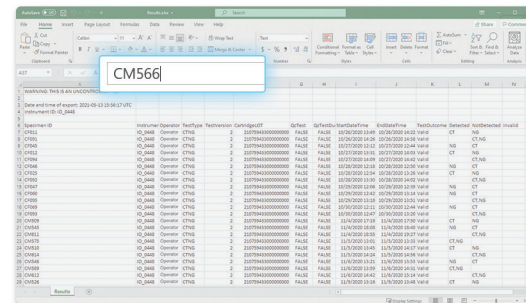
AutoSave Results.xls Search

File Home Insert Page Layout Formulas Data Review View Help Share Comments

Cut Copy Format Painter Calibri 11 Wrap Text Text Merge & Center Conditional Formatting Format as Table Cell Styles Insert Delete Format AutoSum Fill Clear Sort & Filter Find & Select Analyze Data

Clipboard Font Alignment Number Styles Cells Editing Analysis

A37

CM566

WARNING: THIS IS AN UNCONTROLLED

Date and time of export: 2021-09-13 15:56:17 UTC
Instrument ID: ID_0448

| Specimen ID | Instrument | Operator | TestType | TestVersion | CartridgeLOT | QcTest | QcTestStatus | StartDateTime | EndDateTime | TestOutcome | Detected | NotDetected | Invalid |
|---|---|---|---|---|---|---|---|---|---|---|---|---|---|
| CF611 | ID_0448 | Operator | CTNG | 2 | 2107594300000000000 | FALSE | FALSE | 10/26/2020 13:49 | 10/26/2020 14:22 | Valid | CT | NG | |
| CF555 | ID_0448 | Operator | CTNG | 2 | 2107594300000000000 | FALSE | FALSE | 10/26/2020 14:26 | 10/26/2020 14:58 | Valid | | CT,NG | |
| CF536 | ID_0448 | Operator | CTNG | 2 | 2107594300000000000 | FALSE | FALSE | 10/27/2020 12:12 | 10/27/2020 12:44 | Valid | NG | CT | |
| CF612 | ID_0448 | Operator | CTNG | 2 | 2107594300000000000 | FALSE | FALSE | 10/27/2020 12:50 | 10/27/2020 13:23 | Valid | NG | CT | |
| CF694 | ID_0448 | Operator | CTNG | 2 | 2107594300000000000 | FALSE | FALSE | 10/27/2020 16:09 | 10/27/2020 16:42 | Valid | | CT,NG | |
| CF646 | ID_0448 | Operator | CTNG | 2 | 2107594300000000000 | FALSE | FALSE | 10/28/2020 11:53 | 10/28/2020 12:26 | Valid | NG | CT | |
| CF625 | ID_0448 | Operator | CTNG | 2 | 2107594300000000000 | FALSE | FALSE | 10/28/2020 12:34 | 10/28/2020 13:06 | Valid | NG | CT | |
| CF692 | ID_0448 | Operator | CTNG | 2 | 2107594300000000000 | FALSE | FALSE | 10/28/2020 13:30 | 10/28/2020 14:02 | Valid | | CT,NG | |
| CF647 | ID_0448 | Operator | CTNG | 2 | 2107594300000000000 | FALSE | FALSE | 10/29/2020 12:06 | 10/29/2020 12:39 | Valid | NG | CT | |
| CF660 | ID_0448 | Operator | CTNG | 2 | 2107594300000000000 | FALSE | FALSE | 10/29/2020 12:42 | 10/29/2020 13:14 | Valid | NG | CT | |
| CF695 | ID_0448 | Operator | CTNG | 2 | 2107594300000000000 | FALSE | FALSE | 10/29/2020 13:18 | 10/29/2020 13:51 | Valid | | CT,NG | |
| CF608 | ID_0448 | Operator | CTNG | 2 | 2107594300000000000 | FALSE | FALSE | 10/30/2020 12:08 | 10/30/2020 12:41 | Valid | NG | CT | |
| CF659 | ID_0448 | Operator | CTNG | 2 | 2107594300000000000 | FALSE | FALSE | 10/30/2020 12:47 | 10/30/2020 13:20 | Valid | NG | CT | |
| CM509 | ID_0448 | Operator | CTNG | 2 | 2107594300000000000 | FALSE | FALSE | 11/4/2020 17:26 | 11/4/2020 17:58 | Valid | CT | NG | |
| CM565 | ID_0448 | Operator | CTNG | 2 | 2107594300000000000 | FALSE | FALSE | 11/4/2020 18:05 | 11/4/2020 18:40 | Valid | CT | NG | |
| CM611 | ID_0448 | Operator | CTNG | 2 | 2107594300000000000 | FALSE | FALSE | 11/4/2020 18:58 | 11/4/2020 19:27 | Valid | CT | NG | |
| CM578 | ID_0448 | Operator | CTNG | 2 | 2107594300000000000 | FALSE | FALSE | 11/5/2020 13:01 | 11/5/2020 13:33 | Valid | CT,NG | | |
| CM510 | ID_0448 | Operator | CTNG | 2 | 2107594300000000000 | FALSE | FALSE | 11/5/2020 13:38 | 11/5/2020 14:10 | Valid | CT | NG | |
| CM614 | ID_0448 | Operator | CTNG | 2 | 2107594300000000000 | FALSE | FALSE | 11/5/2020 14:24 | 11/5/2020 14:56 | Valid | | CT,NG | |
| CM546 | ID_0448 | Operator | CTNG | 2 | 2107594300000000000 | FALSE | FALSE | 11/6/2020 13:21 | 11/6/2020 13:53 | Valid | CT | NG | |
| CM599 | ID_0448 | Operator | CTNG | 2 | 2107594300000000000 | FALSE | FALSE | 11/6/2020 13:59 | 11/6/2020 14:32 | Valid | CT,NG | | |
| CM613 | ID_0448 | Operator | CTNG | 2 | 2107594300000000000 | FALSE | FALSE | 11/9/2020 13:29 | 11/9/2020 14:01 | Valid | | CT,NG | |
| CM561 | ID_0448 | Operator | CTNG | 2 | 2107594300000000000 | FALSE | FALSE | 11/9/2020 14:05 | 11/9/2020 14:37 | Valid | CT | NG | |

Results

Display Settings